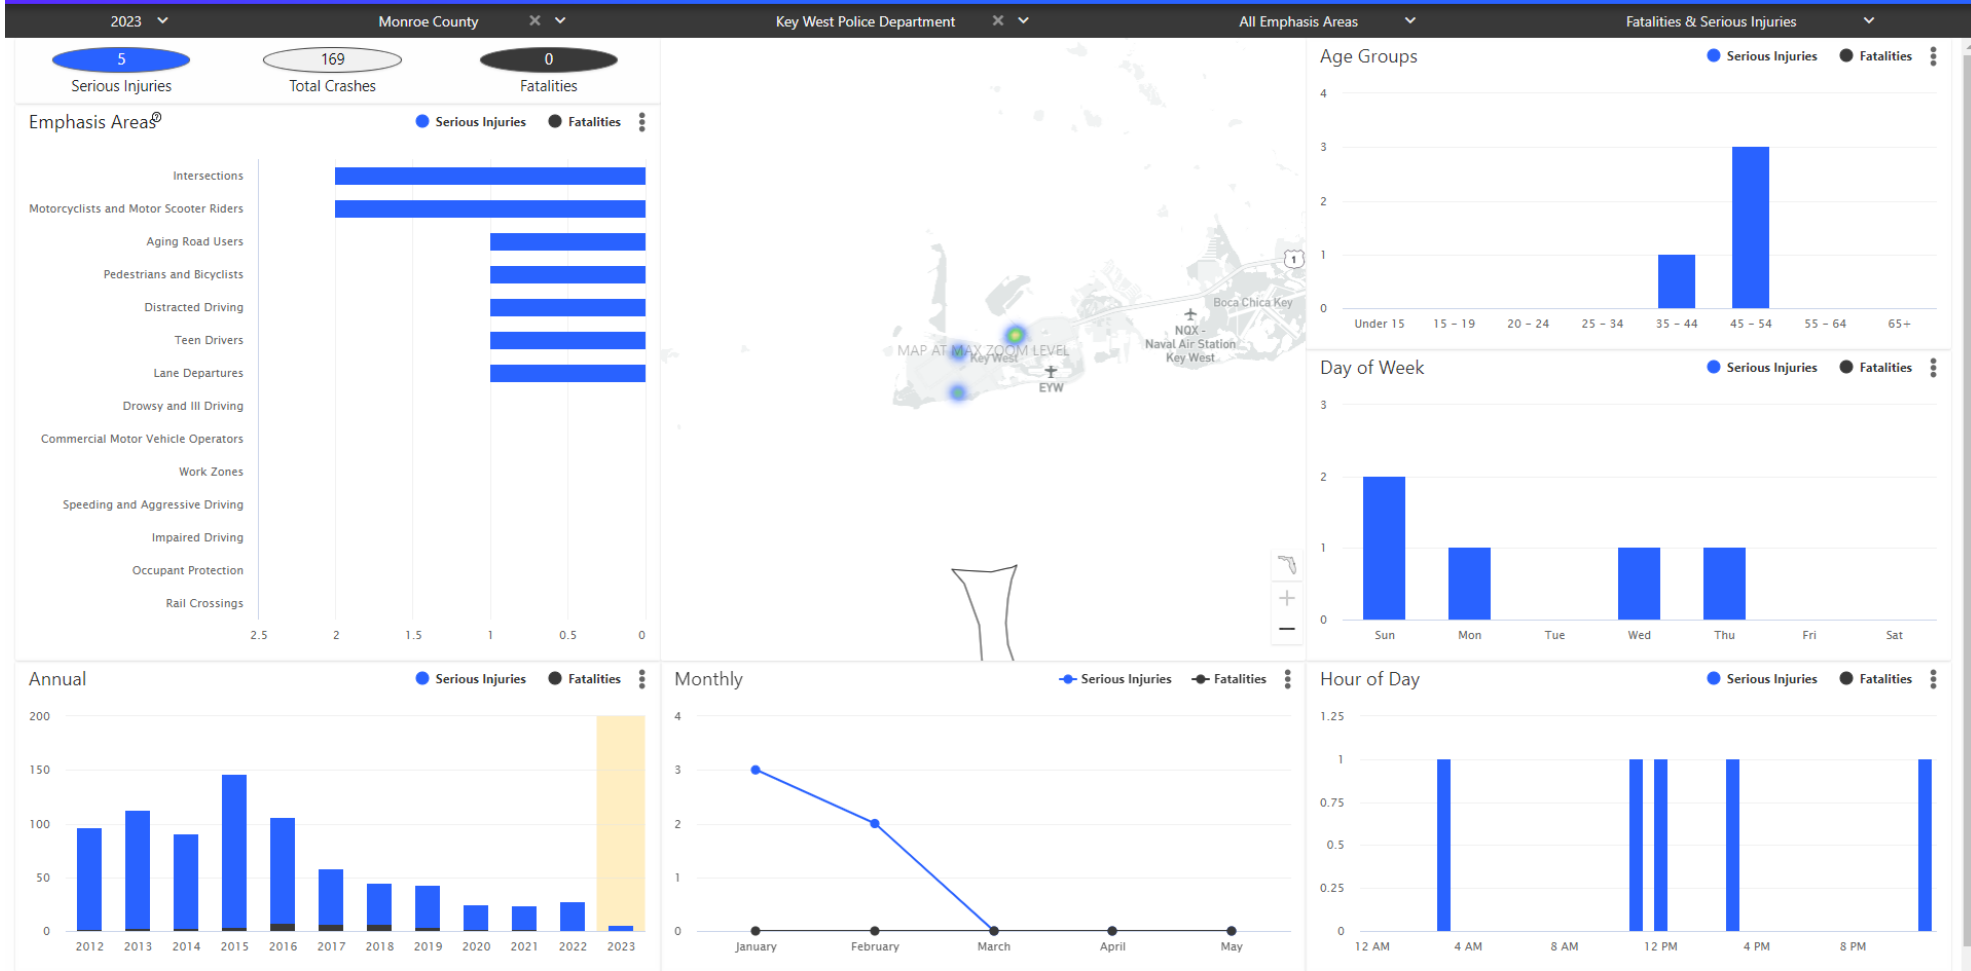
2023 Monroe County Key West Police Department All Emphasis Areas Fatalities & Serious Injuries

5 Serious Injuries
169 Total Crashes
0 Fatalities

Emphasis Areas® Serious Injuries Fatalities

Intersections
Motorcyclists and Motor Scooter Riders
Aging Road Users
Pedestrians and Bicyclists
Distracted Driving
Teen Drivers
Lane Departures
Drowsy and Ill Driving
Commercial Motor Vehicle Operators
Work Zones
Speeding and Aggressive Driving
Impaired Driving
Occupant Protection
Rail Crossings

2.5 2 1.5 1 0.5 0

MAP AT MAX ZOOM LEVEL
Key West
EYW
NQX - Naval Air Station Key West
Boca Chica Key
1

Age Groups Serious Injuries Fatalities
4 3 2 1 0
Under 15 15 - 19 20 - 24 25 - 34 35 - 44 45 - 54 55 - 64 65+

Day of Week Serious Injuries Fatalities
3 2 1 0
Sun Mon Tue Wed Thu Fri Sat

Annual Serious Injuries Fatalities
200 150 100 50 0
2012 2013 2014 2015 2016 2017 2018 2019 2020 2021 2022 2023

Monthly Serious Injuries Fatalities
4 3 2 1 0
January February March April May

Hour of Day Serious Injuries Fatalities
1.25 1 0.75 0.5 0.25 0
12 AM 4 AM 8 AM 12 PM 4 PM 8 PM